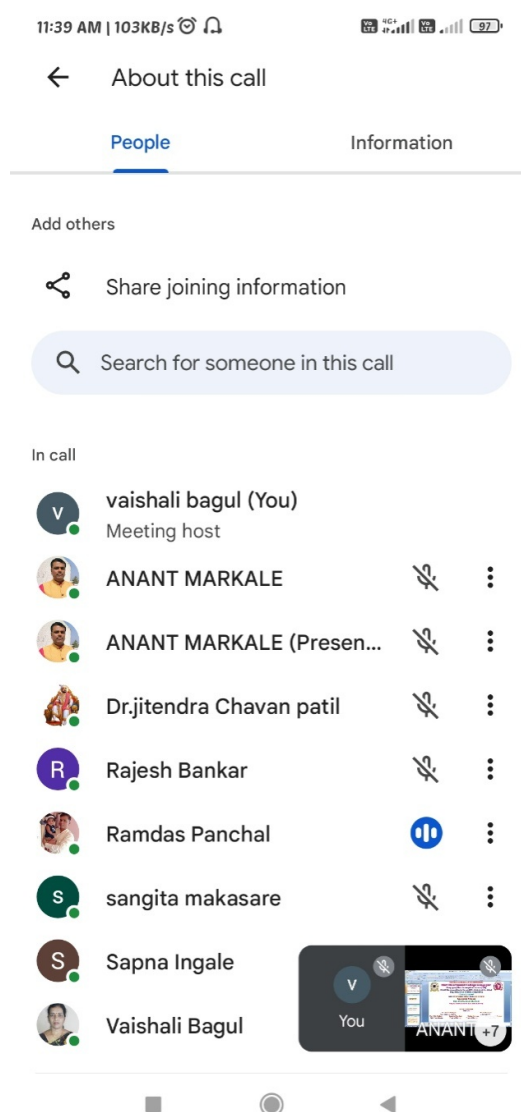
11:39 AM | 103KB/s

97

About this call

People

Information

Add others

Share joining information

Search for someone in this call

In call

V vaishali bagul (You)
Meeting host

ANANT MARKALE

ANANT MARKALE (Presen...

Dr.jitendra Chavan patil

R Rajesh Bankar

Ramdas Panchal

S sangita makasare

S Sapna Ingale

Vaishali Bagul

V
You

ANANT

+7